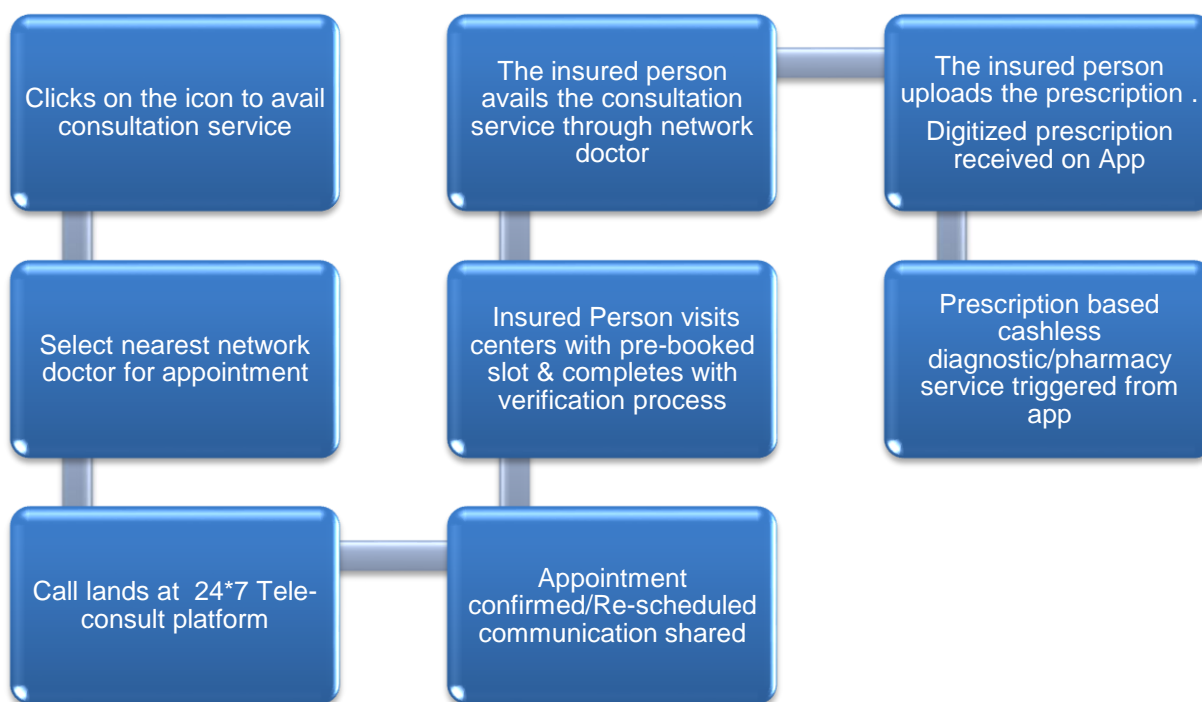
Clicks on the icon to avail consultation service

Select nearest network doctor for appointment

Call lands at 24*7 Tele-consult platform

Appointment confirmed/Re-scheduled communication shared

Insured Person visits centers with pre-booked slot & completes with verification process

The insured person avails the consultation service through network doctor

The insured person uploads the prescription .
Digitized prescription received on App

Prescription based cashless diagnostic/pharmacy service triggered from app